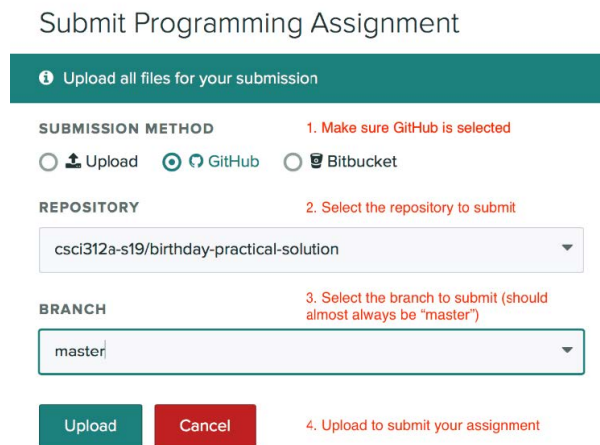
Submit Programming Assignment

Upload all files for your submission

SUBMISSION METHOD

1. Make sure GitHub is selected

Upload GitHub Bitbucket

REPOSITORY

2. Select the repository to submit

csci312a-s19/birthday-practical-solution

BRANCH

3. Select the branch to submit (should almost always be "master")

master

Upload Cancel

4. Upload to submit your assignment